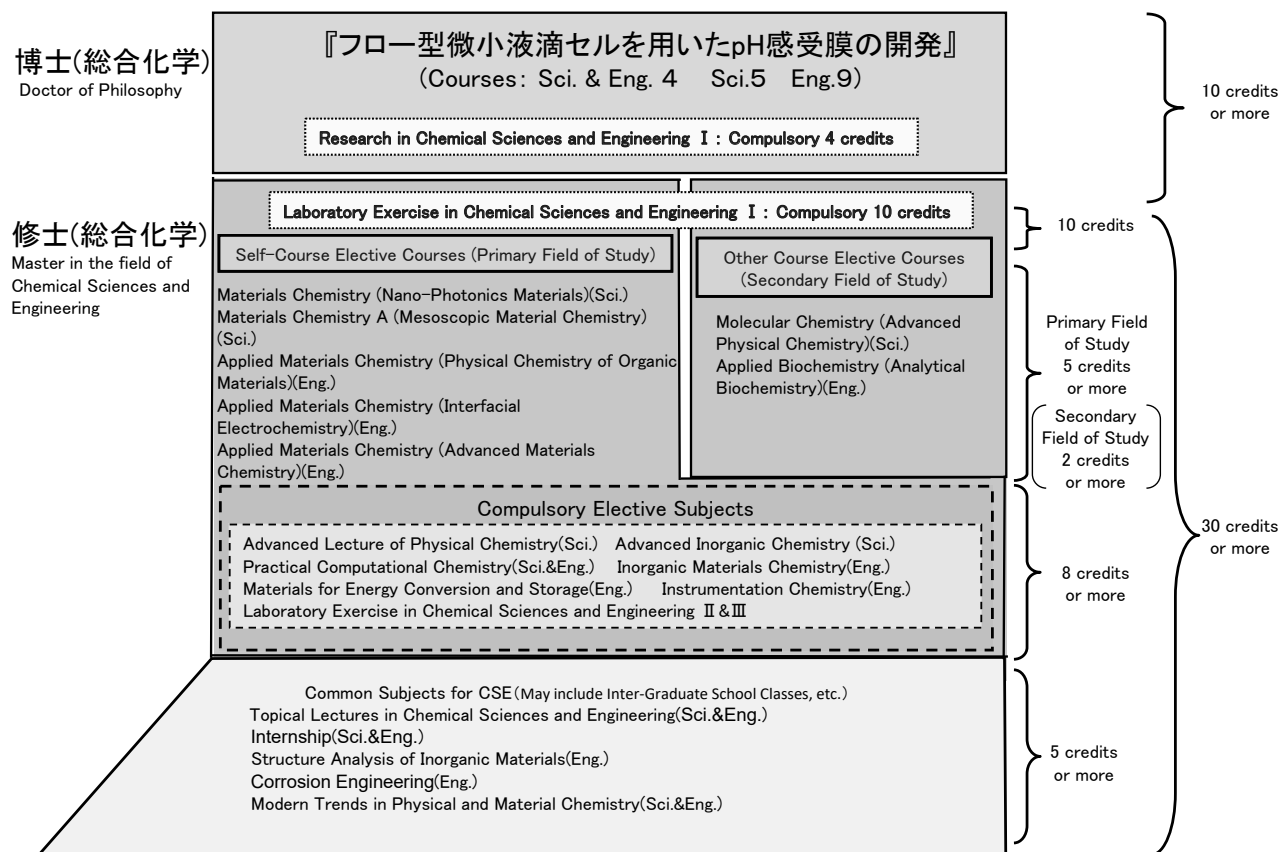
博士(総合化学)
Doctor of Philosophy

『フロー型微小液滴セルを用いたpH感受膜の開発』
(Courses: Sci. & Eng. 4 Sci.5 Eng.9)

Research in Chemical Sciences and Engineering Ⅰ: Compulsory 4 credits

10 credits or more

修士(総合化学)
Master in the field of Chemical Sciences and Engineering

Laboratory Exercise in Chemical Sciences and Engineering Ⅰ: Compulsory 10 credits

10 credits

Self-Course Elective Courses (Primary Field of Study)

Materials Chemistry (Nano-Photonics Materials)(Sci.)
Materials Chemistry A (Mesoscopic Material Chemistry)(Sci.)
Applied Materials Chemistry (Physical Chemistry of Organic Materials)(Eng.)
Applied Materials Chemistry (Interfacial Electrochemistry)(Eng.)
Applied Materials Chemistry (Advanced Materials Chemistry)(Eng.)

Other Course Elective Courses (Secondary Field of Study)

Molecular Chemistry (Advanced Physical Chemistry)(Sci.)
Applied Biochemistry (Analytical Biochemistry)(Eng.)

Primary Field of Study 5 credits or more

Secondary Field of Study 2 credits or more

Compulsory Elective Subjects

Advanced Lecture of Physical Chemistry(Sci.) Advanced Inorganic Chemistry (Sci.)
Practical Computational Chemistry(Sci.&Eng.) Inorganic Materials Chemistry(Eng.)
Materials for Energy Conversion and Storage(Eng.) Instrumentation Chemistry(Eng.)
Laboratory Exercise in Chemical Sciences and Engineering Ⅱ&Ⅲ

8 credits or more

30 credits or more

Common Subjects for CSE (May include Inter-Graduate School Classes, etc.)
Topical Lectures in Chemical Sciences and Engineering(Sci.&Eng.)
Internship(Sci.&Eng.)
Structure Analysis of Inorganic Materials(Eng.)
Corrosion Engineering(Eng.)
Modern Trends in Physical and Material Chemistry(Sci.&Eng.)

5 credits or more